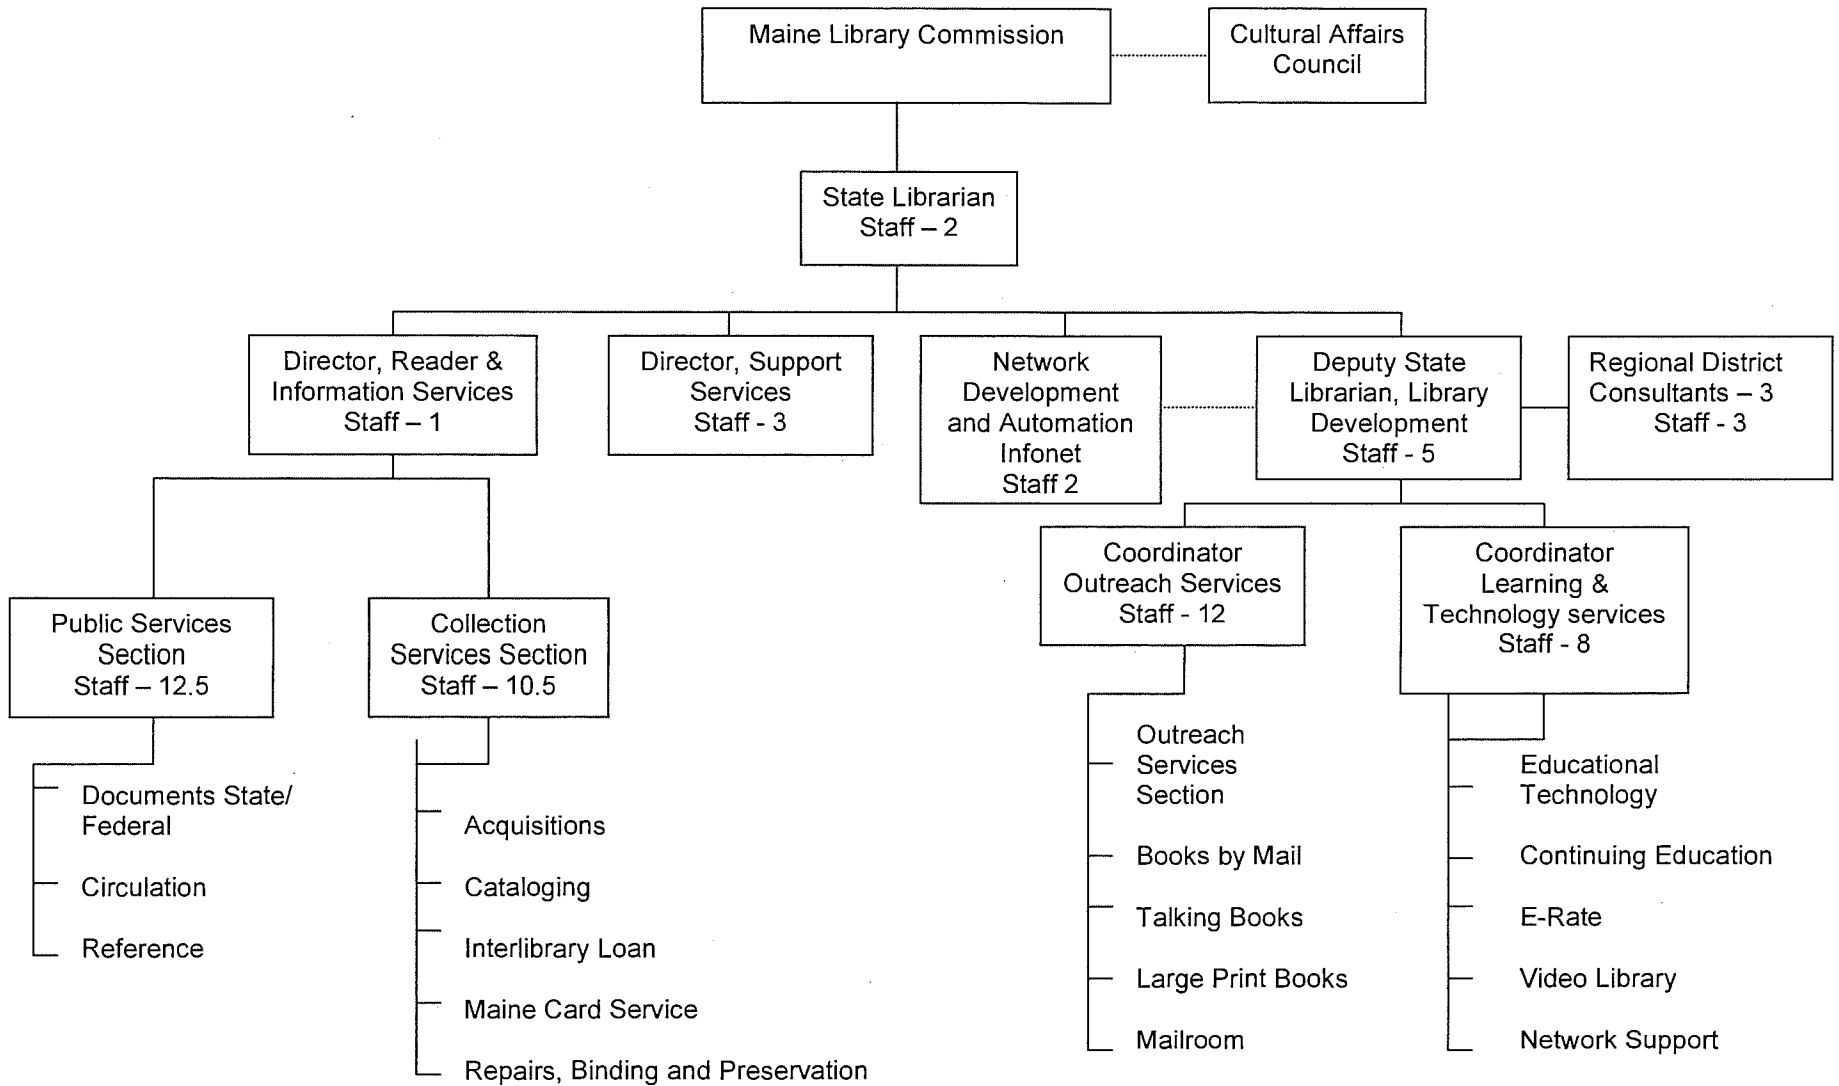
Maine Library Commission

Cultural Affairs Council

State Librarian
Staff – 2

Director, Reader & Information Services
Staff – 1

Director, Support Services
Staff - 3

Network Development and Automation Infonet
Staff 2

Deputy State Librarian, Library Development
Staff - 5

Regional District Consultants – 3
Staff - 3

Public Services Section
Staff – 12.5

Documents State/ Federal

Circulation

Reference

Collection Services Section
Staff – 10.5

Acquisitions

Cataloging

Interlibrary Loan

Maine Card Service

Repairs, Binding and Preservation

Coordinator Outreach Services
Staff - 12

Outreach Services Section

Books by Mail

Talking Books

Large Print Books

Mailroom

Coordinator Learning & Technology services
Staff - 8

Educational Technology

Continuing Education

E-Rate

Video Library

Network Support